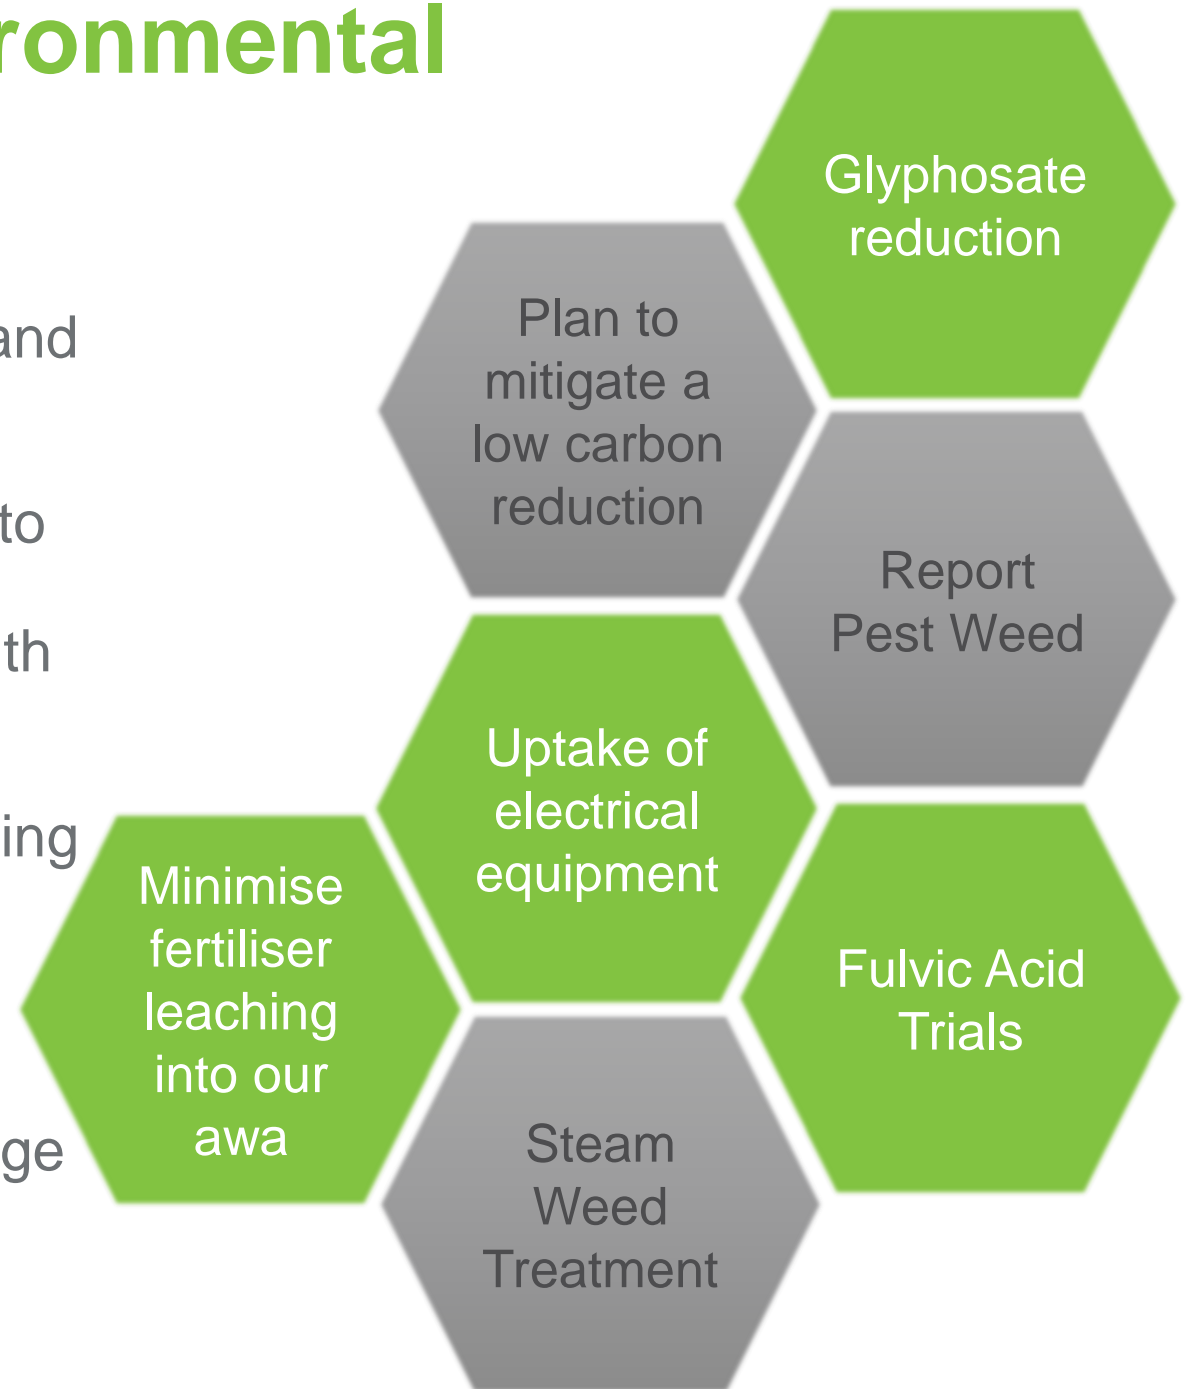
ronmental

and

to

th

ing

ge

Glyphosate reduction

Plan to mitigate a low carbon reduction

Report Pest Weed

Uptake of electrical equipment

Minimise fertiliser leaching into our awa

Fulvic Acid Trials

Steam Weed Treatment